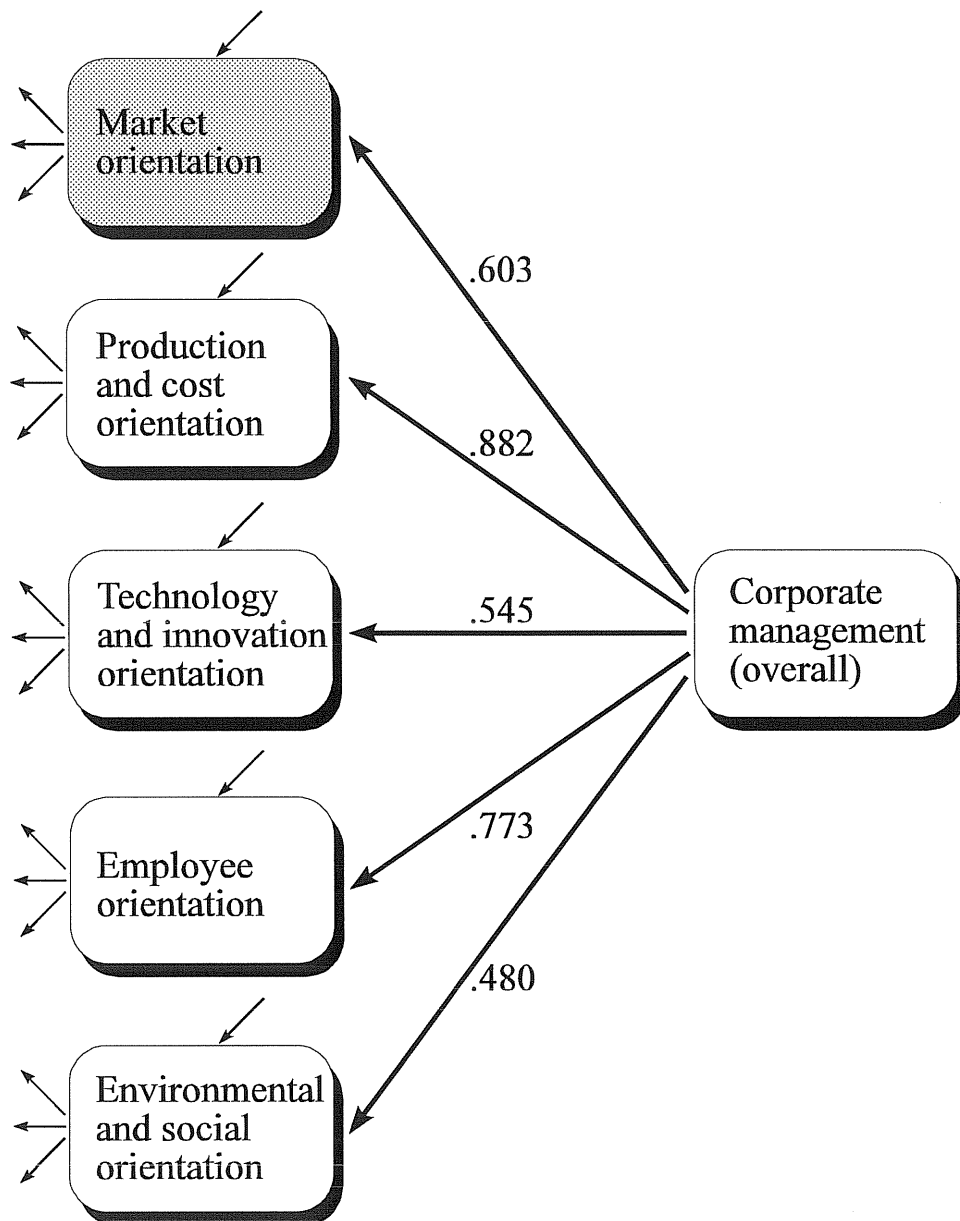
Market orientation

.603

Production and cost orientation

.882

Technology and innovation orientation

.545

Corporate management (overall)

.773

Employee orientation

.480

Environmental and social orientation